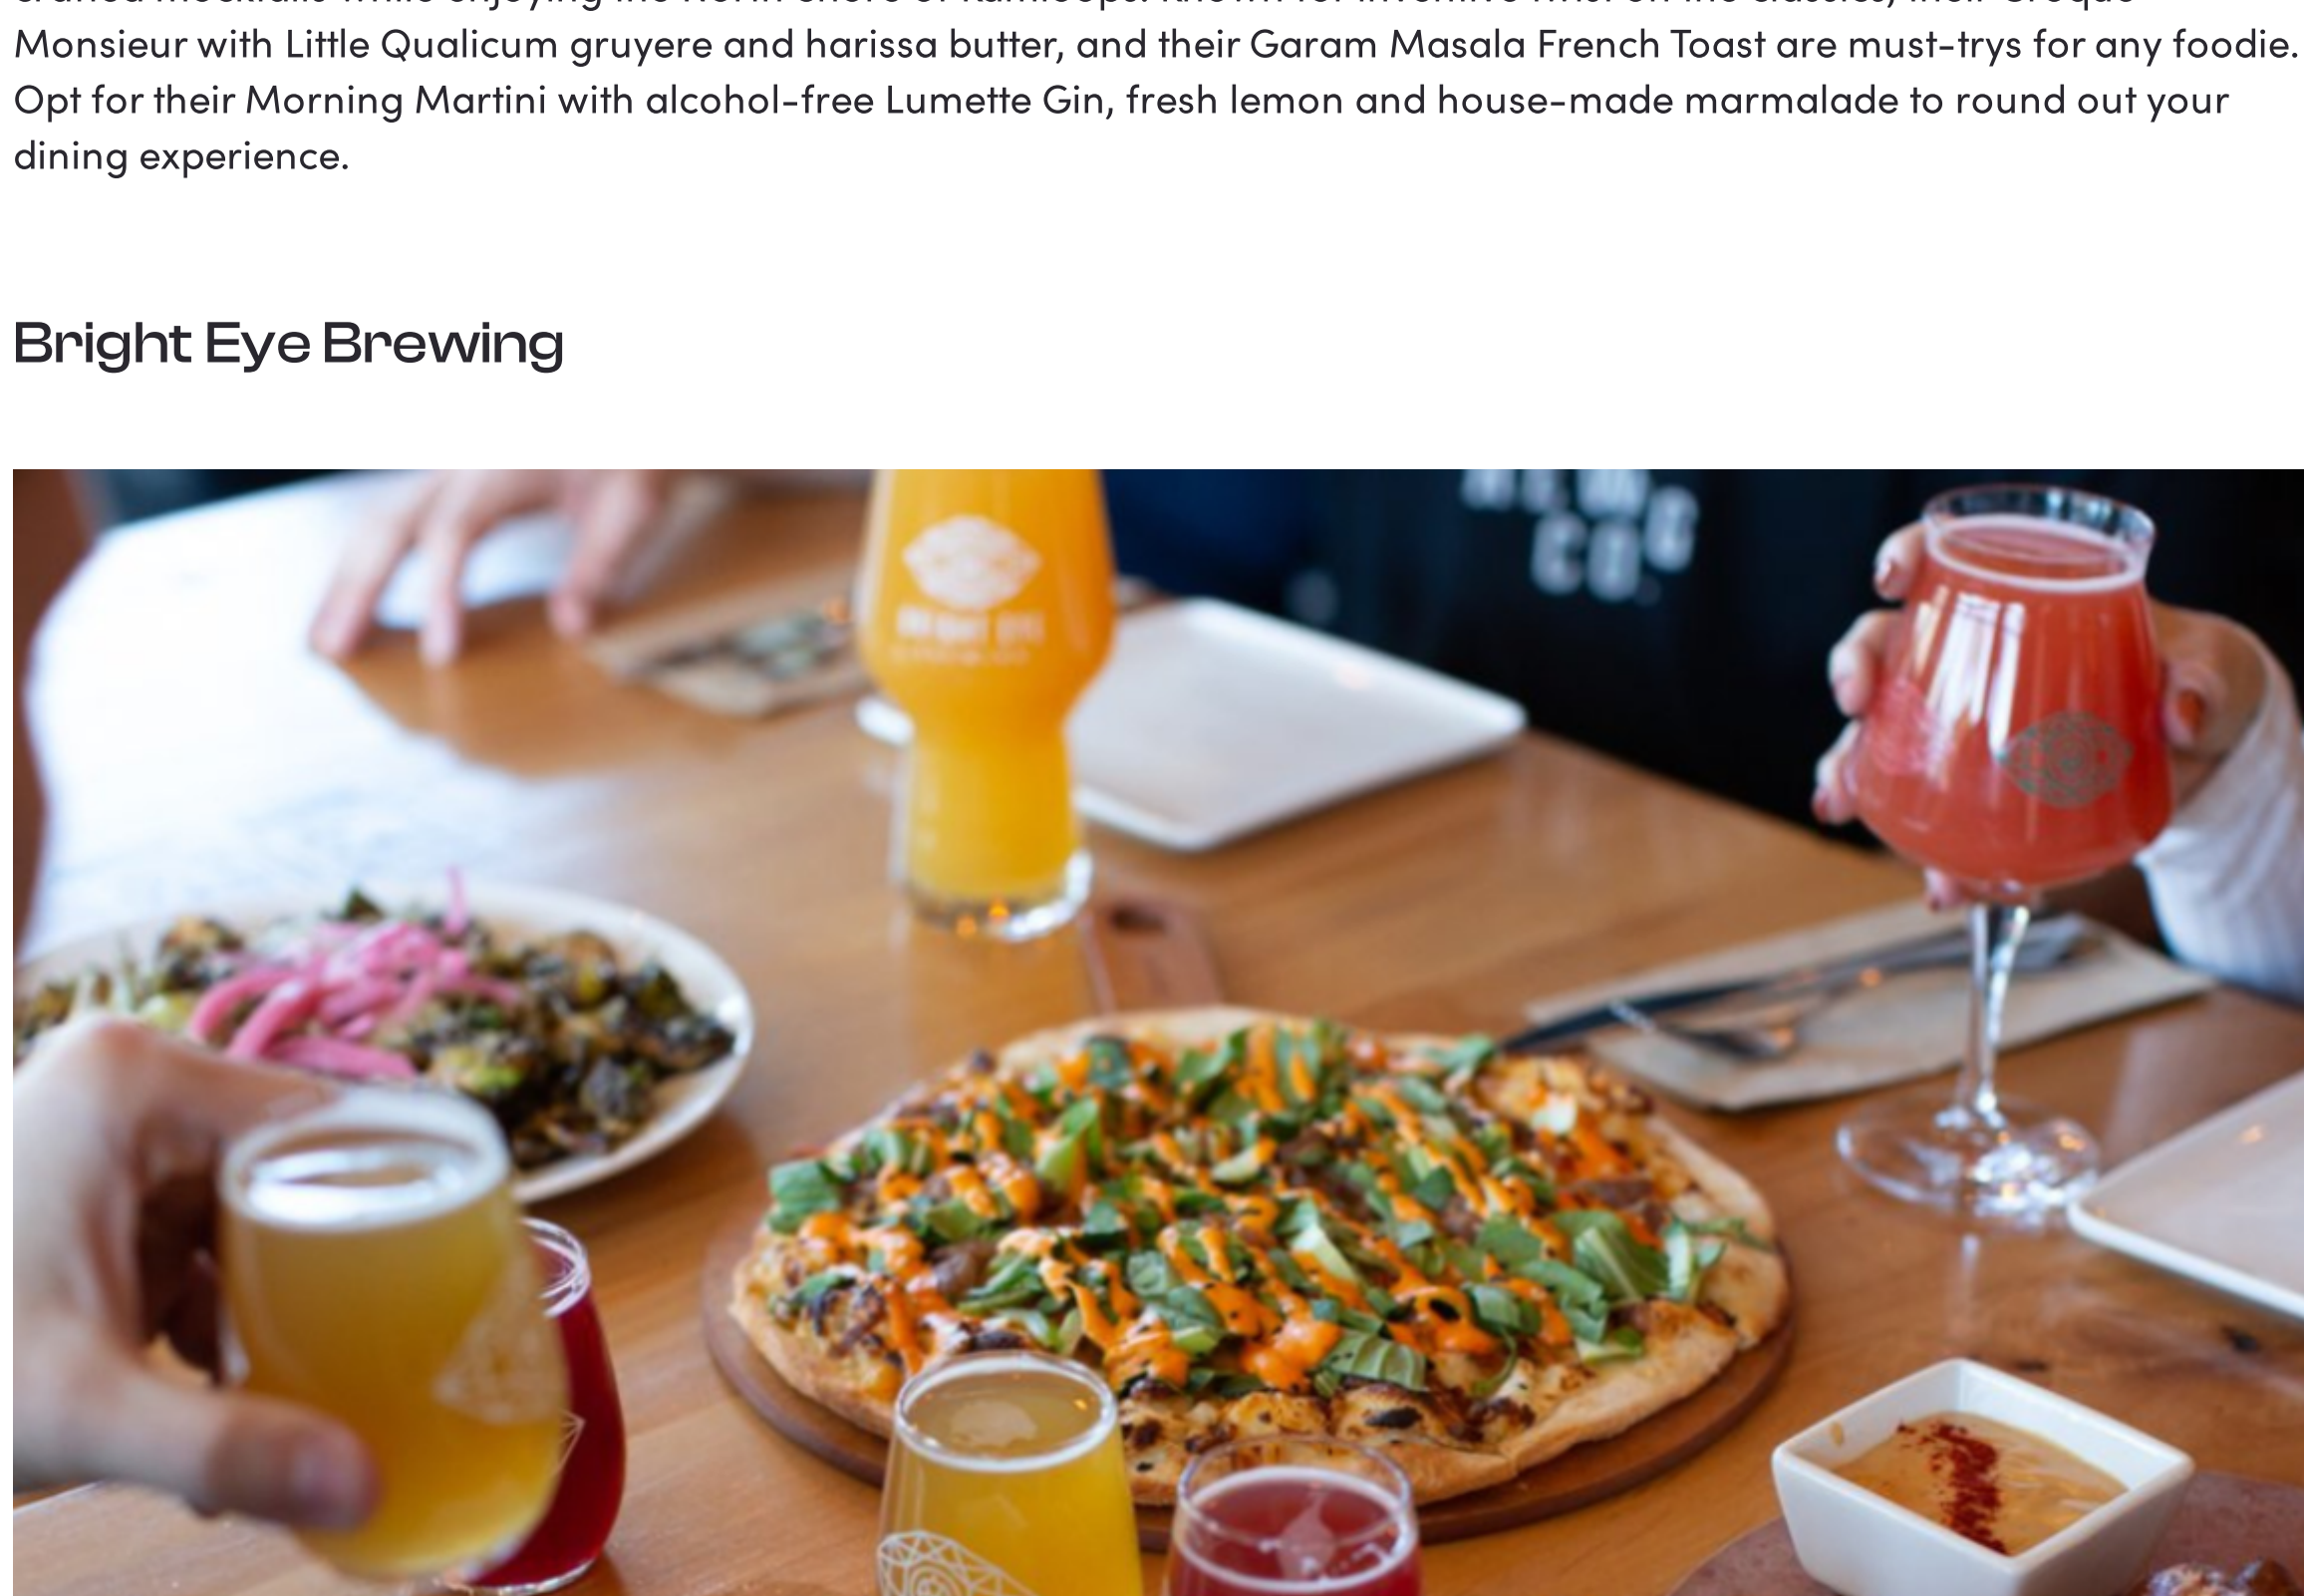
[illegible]

Monsieur with Little Qualicum gruyere and harissa butter, and their Garam Masala French Toast are must-trys for any foodie. Opt for their Morning Martini with alcohol-free Lumette Gin, fresh lemon and house-made marmalade to round out your dining experience.

Bright Eye Brewing

BREWING CO.